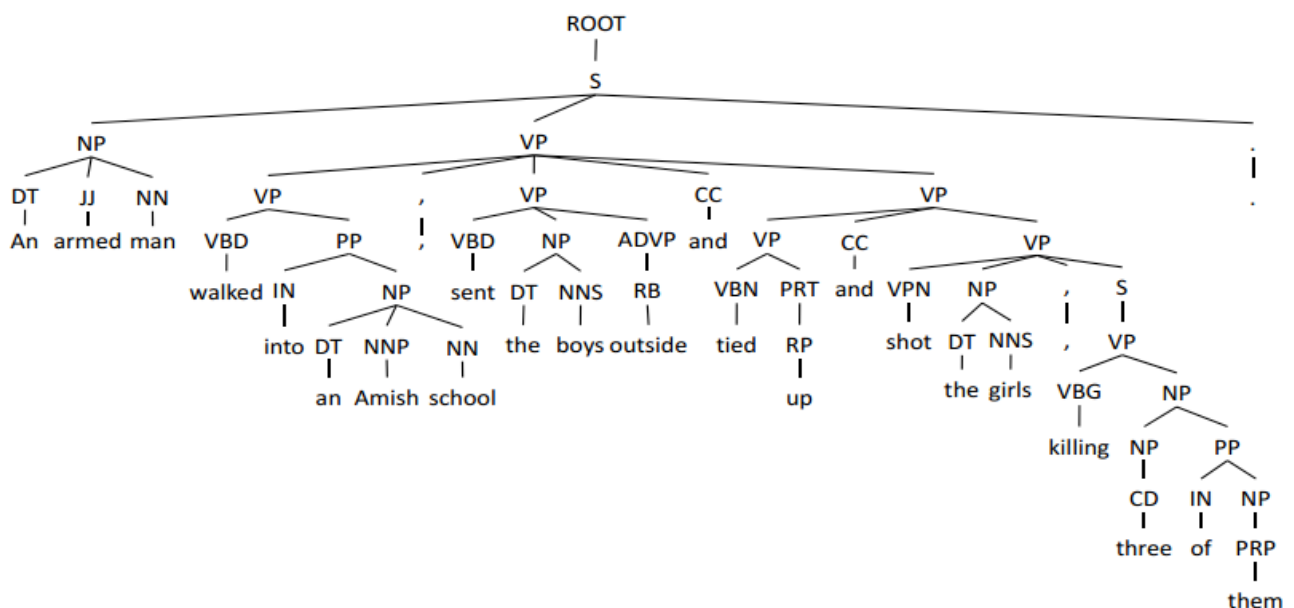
ROOT
S
NP VP .
DT JJ NN VP , VP CC VP .
An armed man VBD PP , VBD NP ADVP and VP CC VP
walked IN NP sent DT NNS RB VBN PRT and VPN NP , S
into DT NNP NN the boys outside tied RP shot DT NNS , VP
an Amish school up the girls VBG NP
killing NP PP
CD IN NP
three of PRP
them